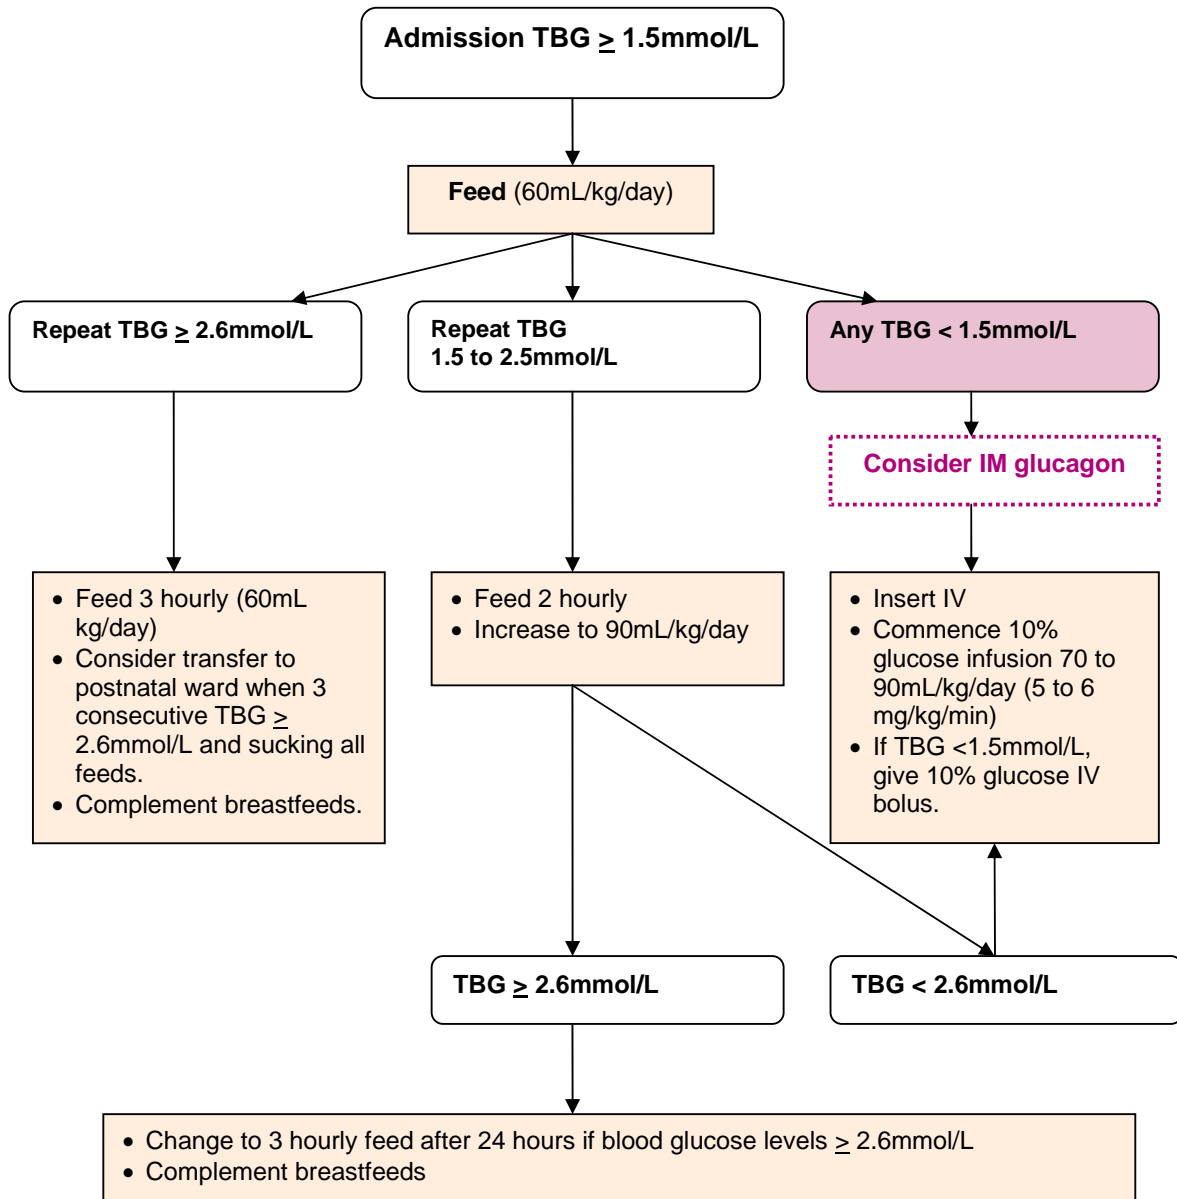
Admission TBG $\geq$ 1.5mmol/L

**Feed** (60mL/kg/day)

Repeat TBG $\geq$ 2.6mmol/L

Repeat TBG
1.5 to 2.5mmol/L

Any TBG < 1.5mmol/L

Consider IM glucagon

- Feed 3 hourly (60mL kg/day)
- Consider transfer to postnatal ward when 3 consecutive TBG $\geq$ 2.6mmol/L and sucking all feeds.
- Complement breastfeeds.

- Feed 2 hourly
- Increase to 90mL/kg/day

- Insert IV
- Commence 10% glucose infusion 70 to 90mL/kg/day (5 to 6 mg/kg/min)
- If TBG <1.5mmol/L, give 10% glucose IV bolus.

TBG $\geq$ 2.6mmol/L

TBG < 2.6mmol/L

- Change to 3 hourly feed after 24 hours if blood glucose levels $\geq$ 2.6mmol/L
- Complement breastfeeds